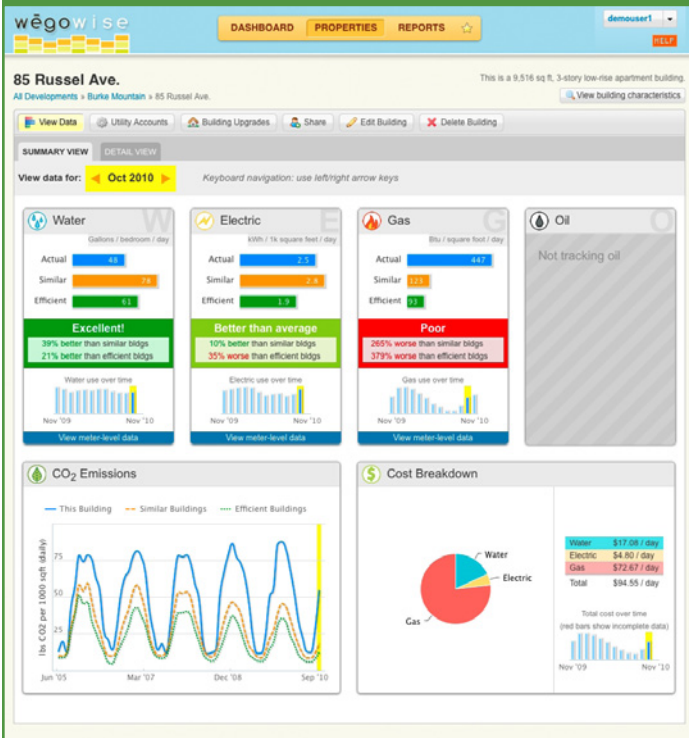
wegowise

DASHBOARD PROPERTIES REPORTS

demouser1

HELP

85 Russel Ave.

This is a 9,516 sq ft, 3-story low-rise apartment building.

All Developments » Burke Mountain » 85 Russel Ave.

View building characteristics

View Data | Utility Accounts | Building Upgrades | Share | Edit Building | Delete Building

SUMMARY VIEW | DETAIL VIEW

View data for: Oct 2010

Keyboard navigation: use left/right arrow keys

Water W
Gallons / bedroom / day
Actual 48
Similar 78
Efficient 61
Excellent!
39% better than similar bldgs
21% better than efficient bldgs
Water use over time
Nov '09 Nov '10
View meter-level data

Electric E
kWh / 1k square feet / day
Actual 2.5
Similar 2.8
Efficient 1.9
Better than average
10% better than similar bldgs
35% worse than efficient bldgs
Electric use over time
Nov '09 Nov '10
View meter-level data

Gas G
Btu / square foot / day
Actual 447
Similar 123
Efficient 93
Poor
265% worse than similar bldgs
379% worse than efficient bldgs
Gas use over time
Nov '09 Nov '10
View meter-level data

Oil O
Not tracking oil

$CO_2$ Emissions
This Building | Similar Buildings | Efficient Buildings
lbs CO2 per 1000 sqft (daily)
75
50
25
Jun '05 Mar '07 Dec '08 Sep '10

Cost Breakdown
Water
Electric
Gas
| Water | $17.08 / day |
|---|---|
| Electric | $4.80 / day |
| Gas | $72.67 / day |
| Total | $94.55 / day |
Total cost over time
(red bars show incomplete data)
Nov '09 Nov '10